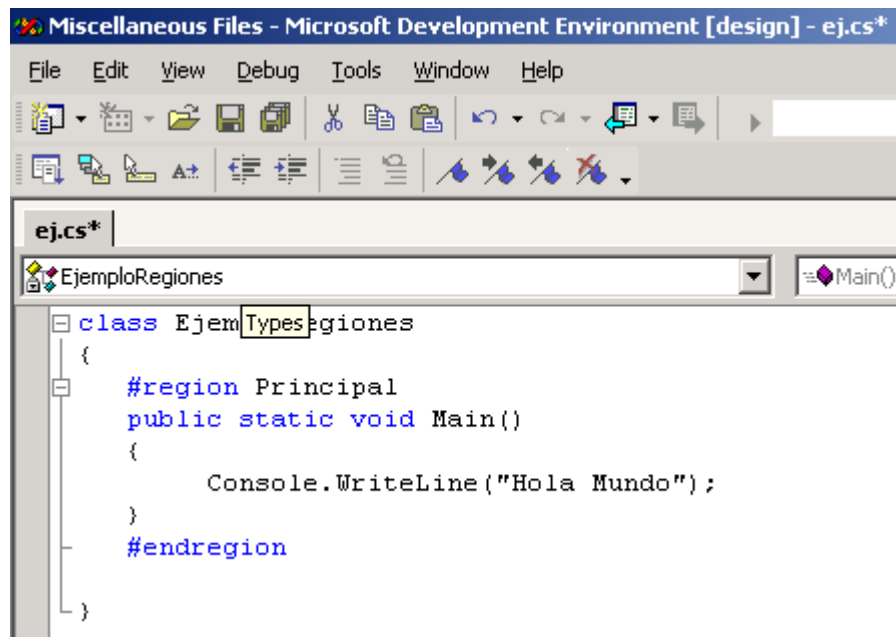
Miscellaneous Files - Microsoft Development Environment [design] - ej.cs*

File Edit View Debug Tools Window Help

ej.cs*

EjemploRegiones

Main()

class Ejem Types egiones
{
#region Principal
public static void Main()
{
Console.WriteLine("Hola Mundo");
}
#endregion

}